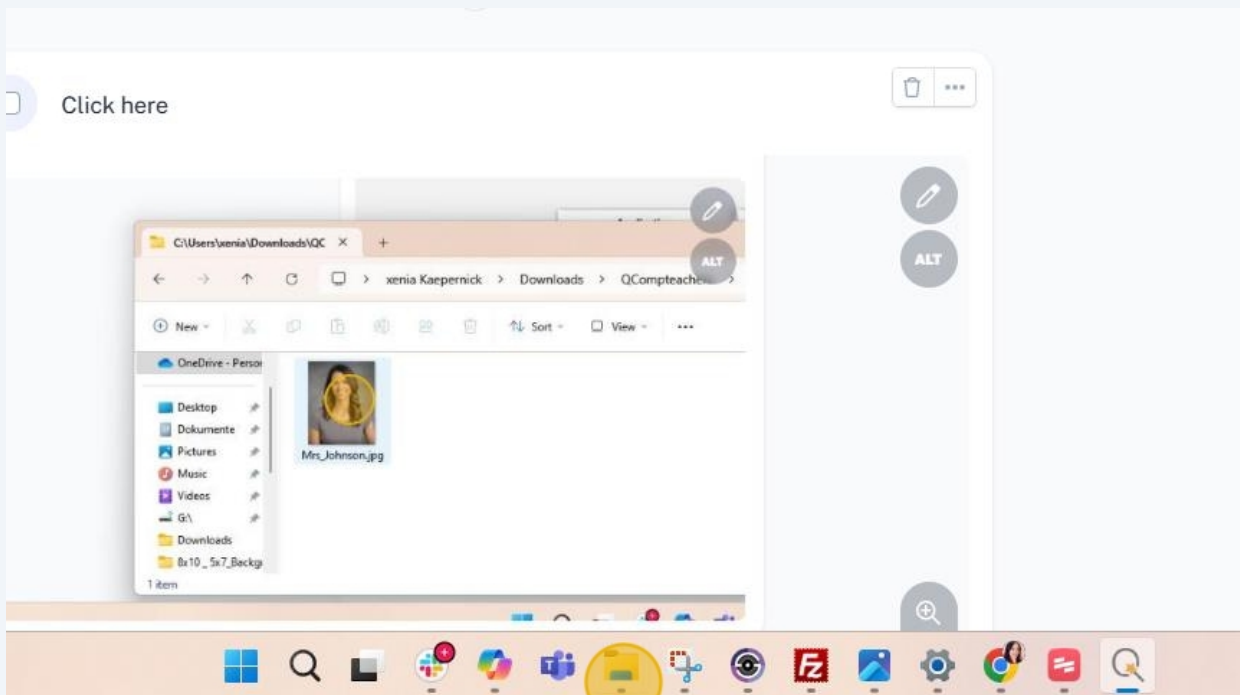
Click here

C:\Users\xenia\Downloads\QC ×  +

xenia Kaepernick > Downloads > QCompteach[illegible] >

New  Sort  View  ···

OneDrive - Person

Desktop
Dokumente
Pictures
Music
Videos
G:\
Downloads
8x10 _ 5x7_Backg

Mrs_Johnson.jpg

1 item

ALT

ALT